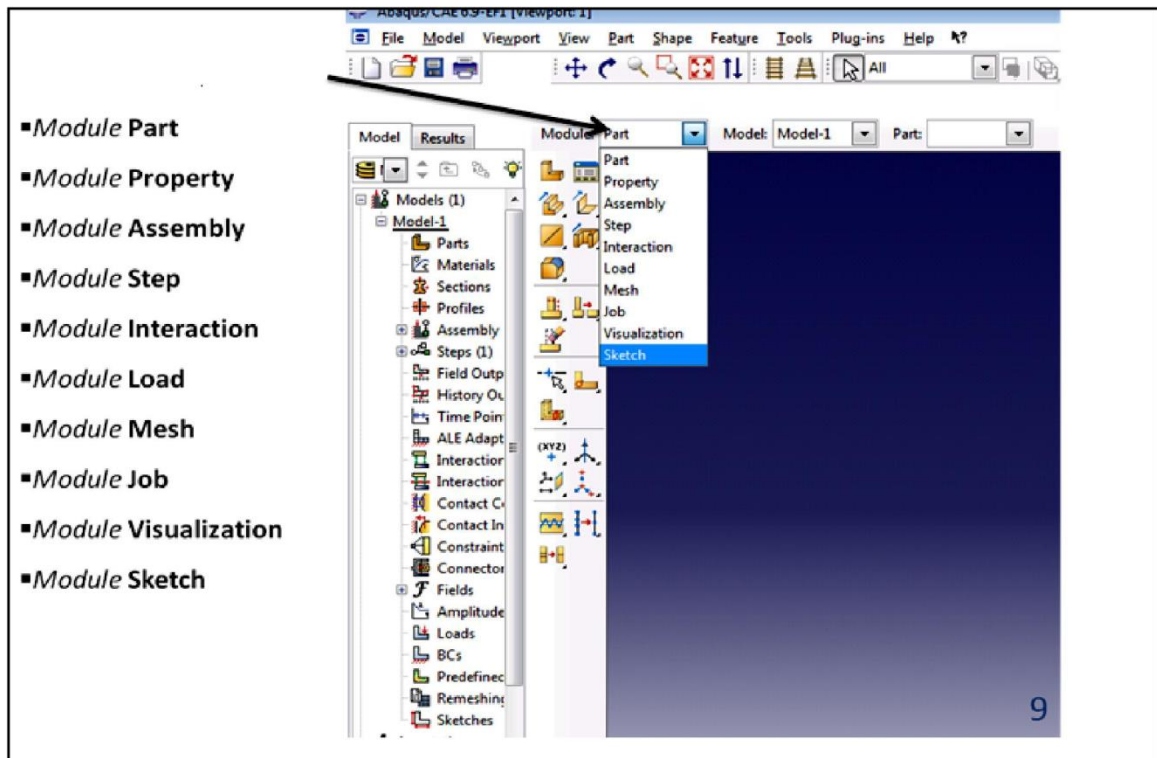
▪*Module* **Part**

▪*Module* **Property**

▪*Module* **Assembly**

▪*Module* **Step**

▪*Module* **Interaction**

▪*Module* **Load**

▪*Module* **Mesh**

▪*Module* **Job**

▪*Module* **Visualization**

▪*Module* **Sketch**

Abaqus/CAE 6.9-EF1 [Viewport: 1]

File Model Viewport View Part Shape Feature Tools Plug-ins Help

All

Model Results

Module: Part Model: Model-1 Part:

Part
Property
Assembly
Step
Interaction
Load
Mesh
Job
Visualization
Sketch

Models (1)
Model-1
Parts
Materials
Sections
Profiles
Assembly
Steps (1)
Field Outp
History Ou
Time Point
ALE Adapt
Interaction
Interaction
Contact C
Contact In
Constraint
Connector
Fields
Amplitude
Loads
BCs
Predefinec
Remeshin
Sketches

(XYZ)

9